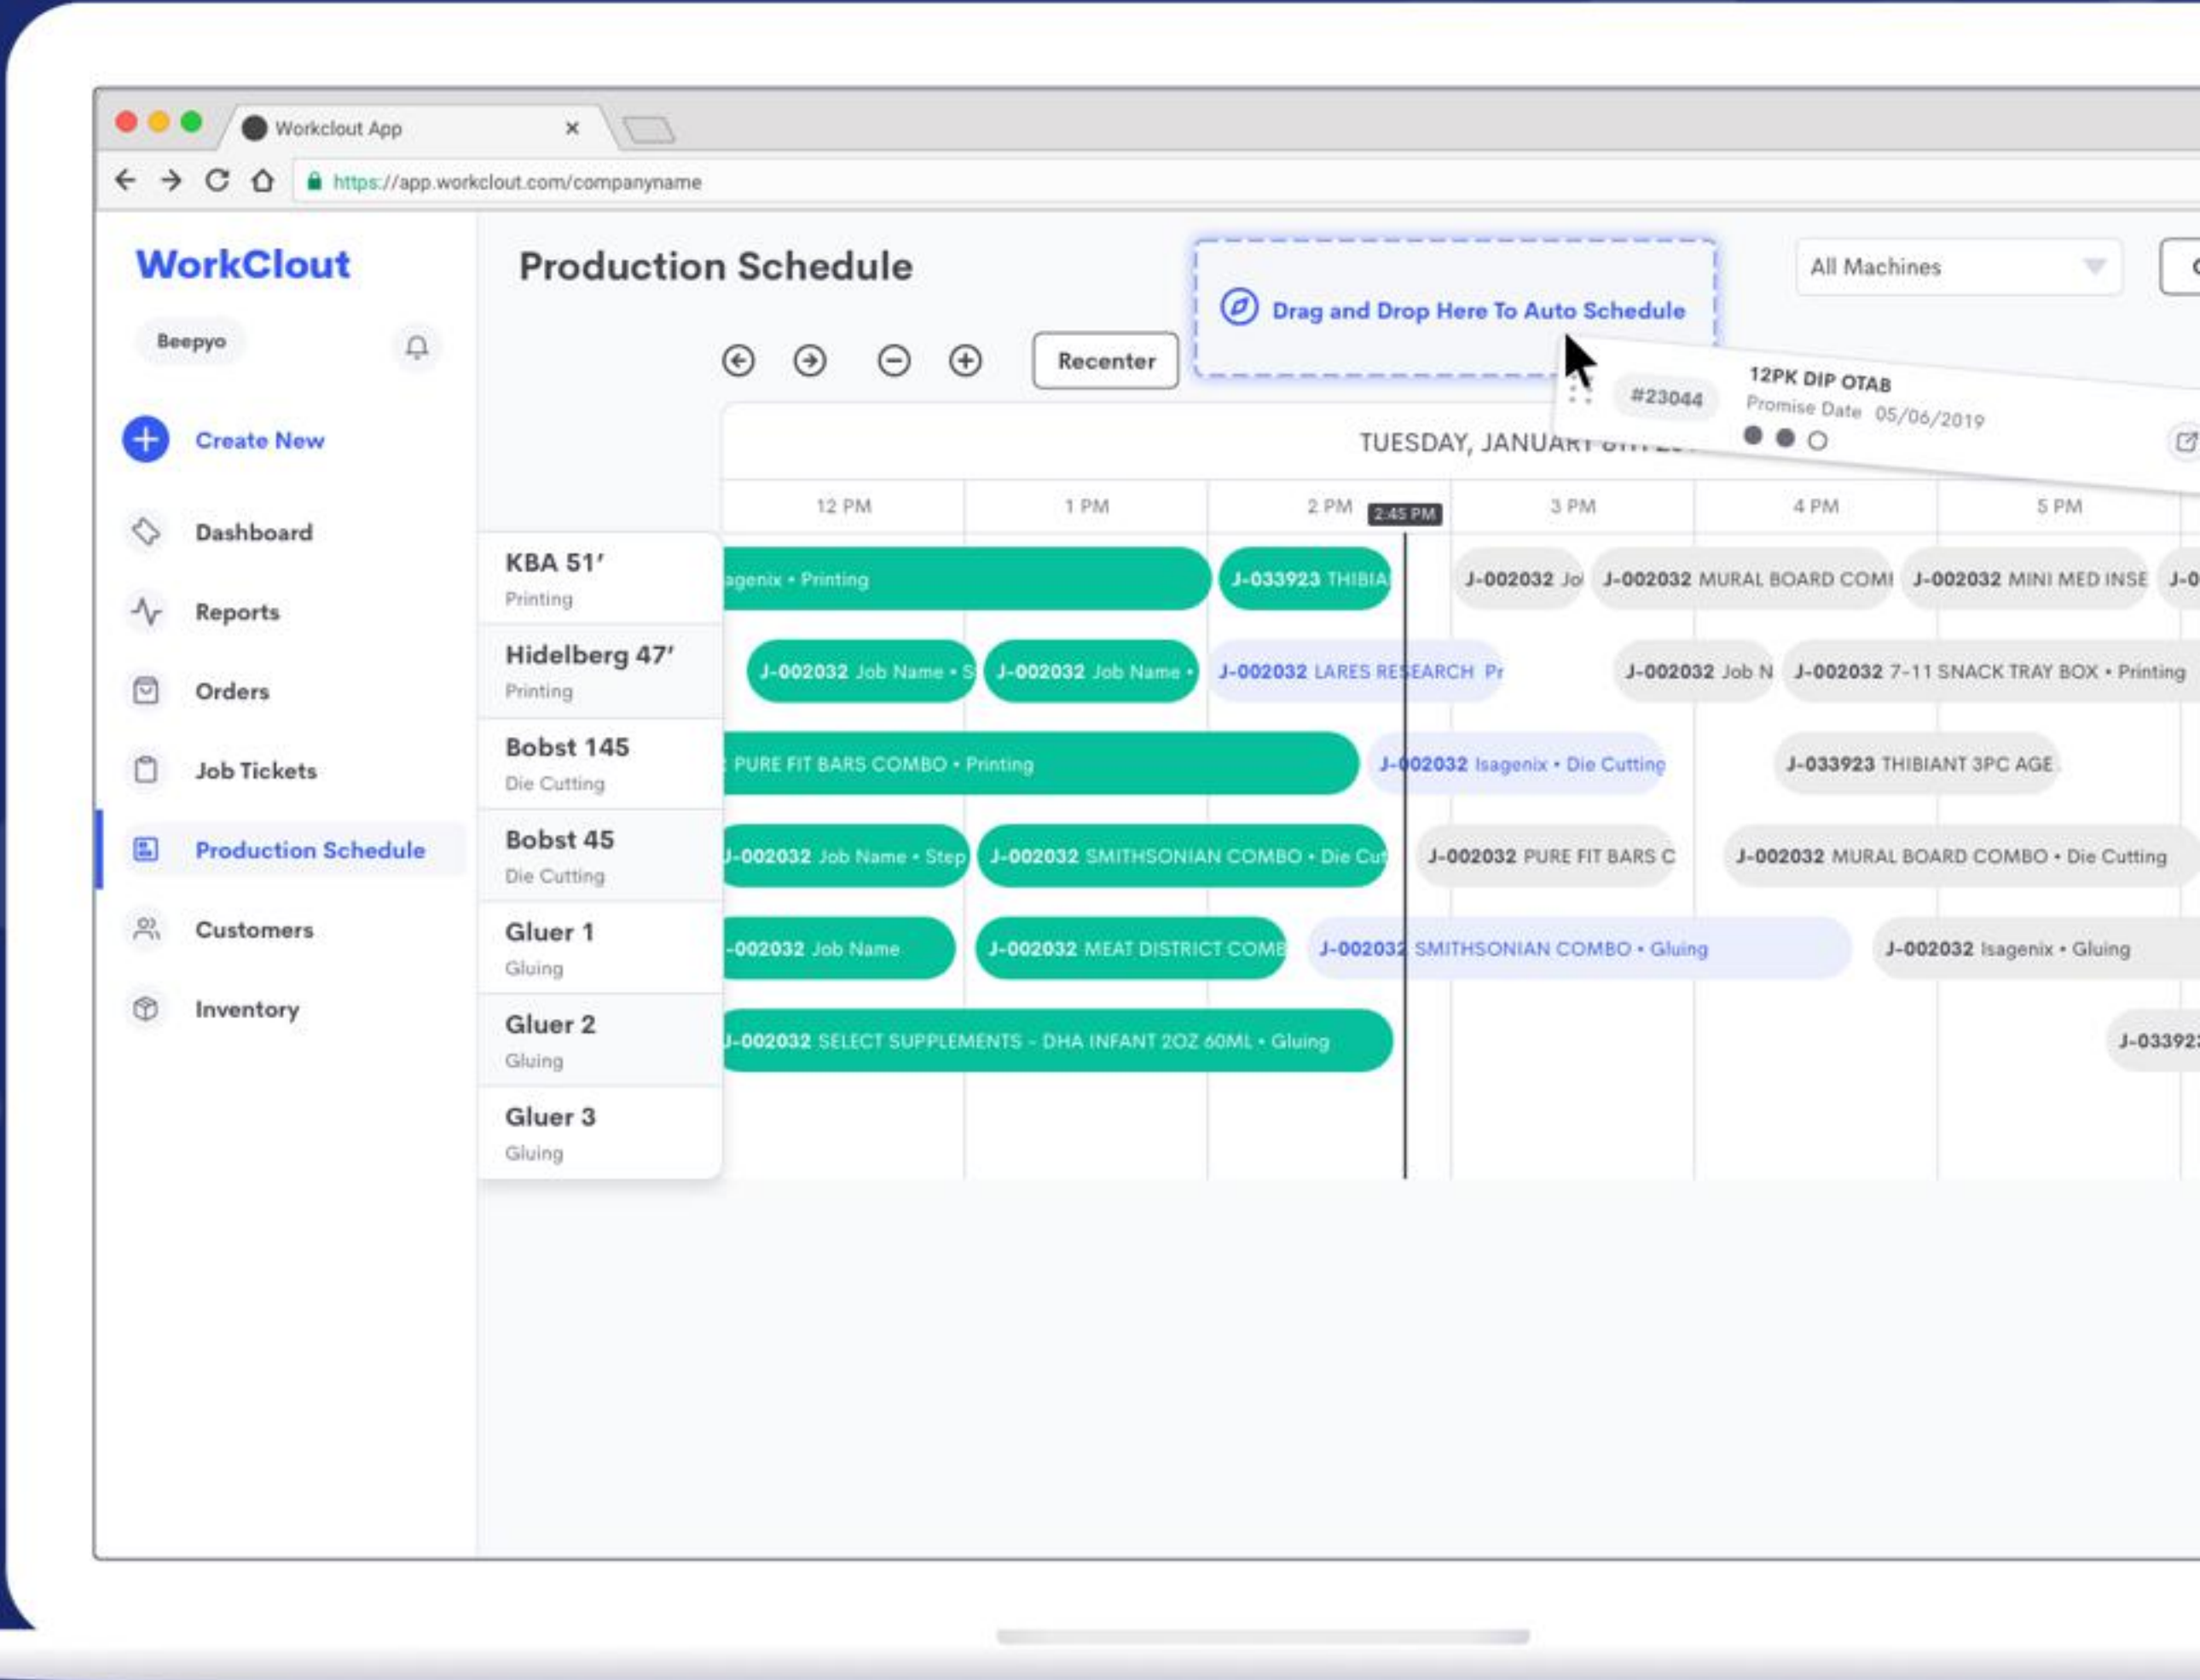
Workclout App ×

https://app.workclout.com/companyname

WorkClout

Beepyo

Create New

Dashboard

Reports

Orders

Job Tickets

Production Schedule

Customers

Inventory

Production Schedule

Drag and Drop Here To Auto Schedule

All Machines

Recenter

#23044 12PK DIP OTAB Promise Date 05/06/2019

TUESDAY, JANUAR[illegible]

12 PM 1 PM 2 PM 2:45 PM 3 PM 4 PM 5 PM

KBA 51′
Printing

Hidelberg 47′
Printing

Bobst 145
Die Cutting

Bobst 45
Die Cutting

Gluer 1
Gluing

Gluer 2
Gluing

Gluer 3
Gluing

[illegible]agenix • Printing
J-033923 THIBIA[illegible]
J-002032 Jo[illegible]
J-002032 MURAL BOARD COM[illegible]
J-002032 MINI MED INSE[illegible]
J-0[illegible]

J-002032 Job Name • S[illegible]
J-002032 Job Name •
J-002032 LARES RESEARCH Pr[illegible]
J-002032 Job N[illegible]
J-002032 7-11 SNACK TRAY BOX • Printing

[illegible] PURE FIT BARS COMBO • Printing
J-002032 Isagenix • Die Cutting
J-033923 THIBIANT 3PC AGE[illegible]

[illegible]J-002032 Job Name • Step
J-002032 SMITHSONIAN COMBO • Die Cut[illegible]
J-002032 PURE FIT BARS C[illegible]
J-002032 MURAL BOARD COMBO • Die Cutting

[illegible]-002032 Job Name
J-002032 MEAT DISTRICT COMB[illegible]
J-002032 SMITHSONIAN COMBO • Gluing
J-002032 Isagenix • Gluing

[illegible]J-002032 SELECT SUPPLEMENTS - DHA INFANT 2OZ 60ML • Gluing
J-03392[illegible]